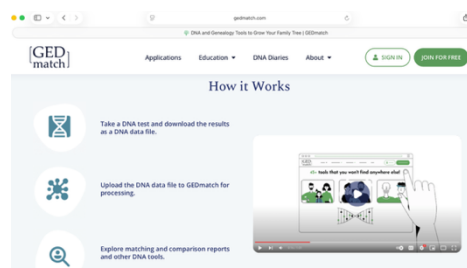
gedmatch.com

DNA and Genealogy Tools to Grow Your Family Tree | GEDmatch

GED match

Applications Education ▾ DNA Diaries About ▾

SIGN IN

JOIN FOR FREE

How it Works

Take a DNA test and download the results as a DNA data file.

Upload the DNA data file to GEDmatch for processing.

Explore matching and comparison reports and other DNA tools.

tools that you won't find anywhere else!